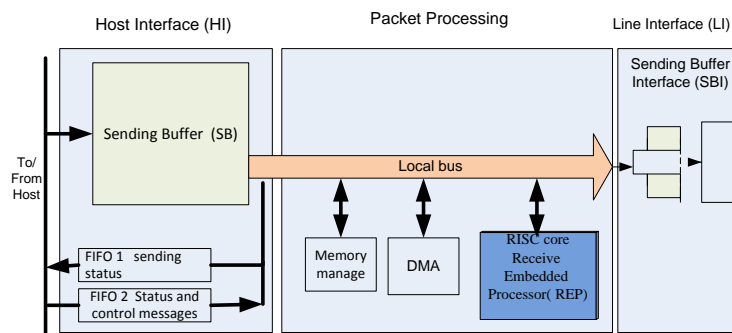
Host Interface (HI)

Packet Processing

Line Interface (LI)

Sending Buffer Interface (SBI)

To/ From Host

Sending Buffer (SB)

Local bus

FIFO 1 sending status

FIFO 2 Status and control messages

Memory manage

DMA

RISC core Receive Embedded Processor( REP)